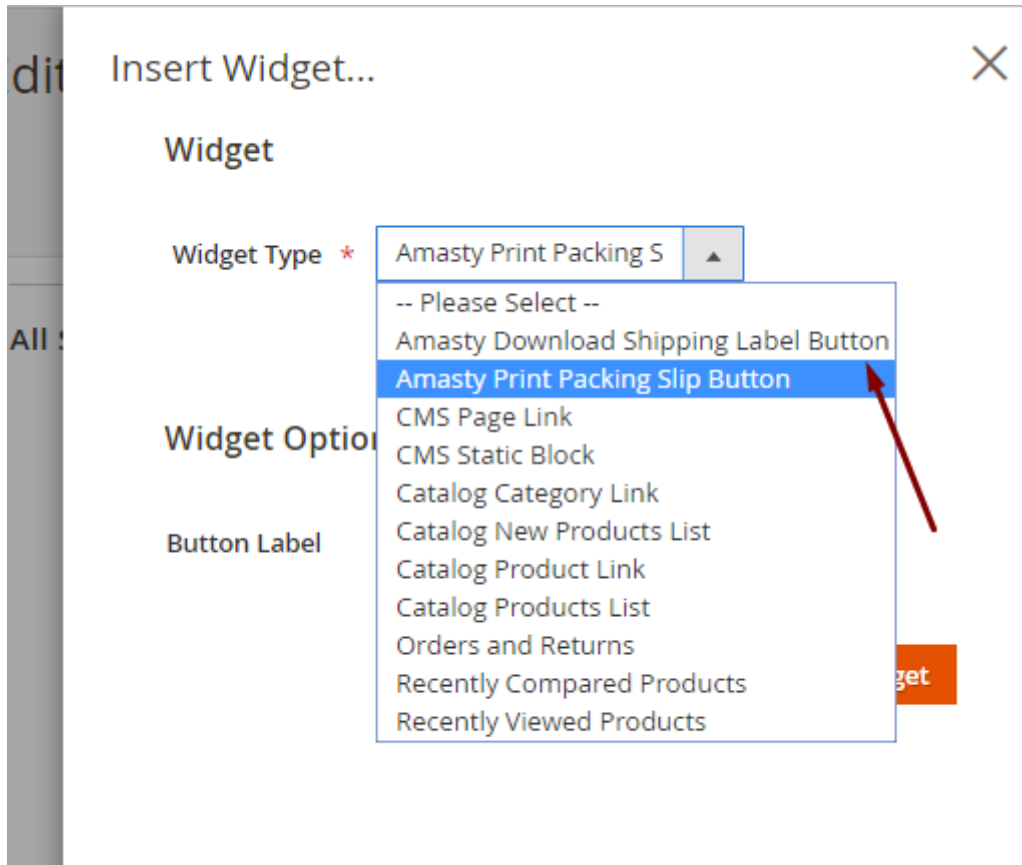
dit

All

Insert Widget...

Widget

Widget Type *

Amasty Print Packing S

-- Please Select --
Amasty Download Shipping Label Button
Amasty Print Packing Slip Button
CMS Page Link
CMS Static Block
Catalog Category Link
Catalog New Products List
Catalog Product Link
Catalog Products List
Orders and Returns
Recently Compared Products
Recently Viewed Products

Widget Optio

Button Label

get